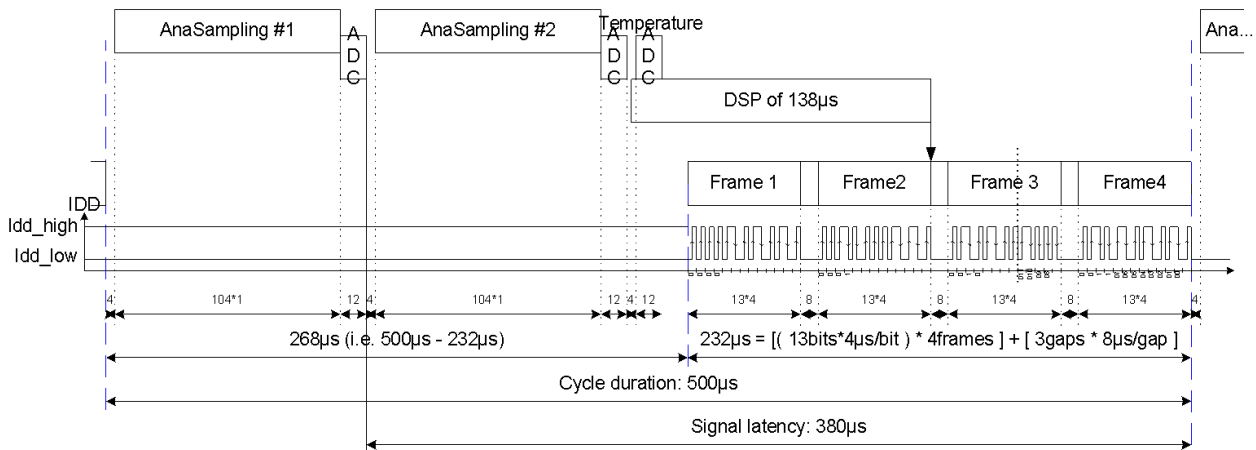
AnaSampling #1

A D C

AnaSampling #2

Temperature

A D C

A D C

Ana...

DSP of 138µs

IDD

Idd_high

Idd_low

Frame 1

Frame2

Frame 3

Frame4

4

104*1

12

4

104*1

12

4

12

13*4

8

13*4

8

13*4

8

13*4

4

268µs (i.e. 500µs - 232µs)

232µs = [( 13bits*4µs/bit ) * 4frames ] + [ 3gaps * 8µs/gap ]

Cycle duration: 500µs

Signal latency: 380µs